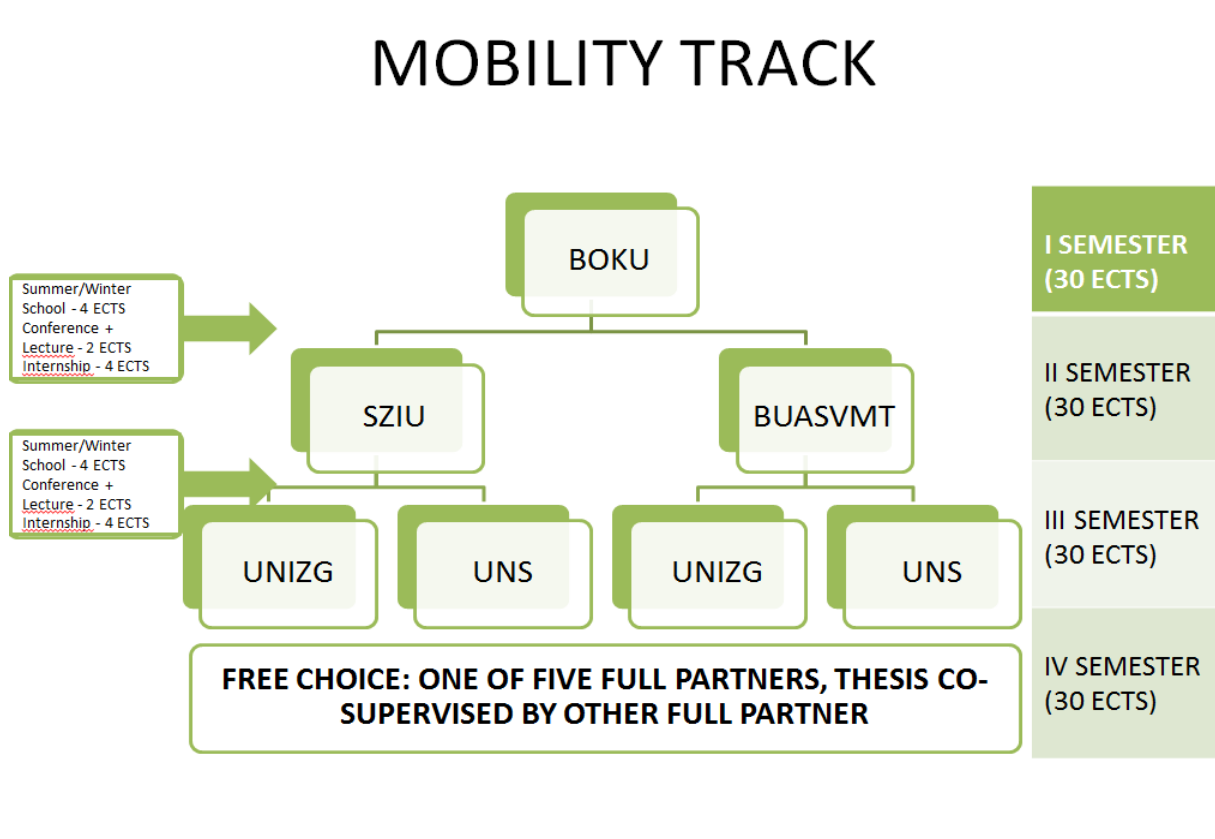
MOBILITY TRACK

Summer/Winter School - 4 ECTS Conference + Lecture - 2 ECTS Internship - 4 ECTS

Summer/Winter School - 4 ECTS Conference + Lecture - 2 ECTS Internship - 4 ECTS

BOKU

SZIU

BUASVMT

UNIZG

UNS

UNIZG

UNS

FREE CHOICE: ONE OF FIVE FULL PARTNERS, THESIS CO-SUPERVISED BY OTHER FULL PARTNER

I SEMESTER (30 ECTS)

II SEMESTER (30 ECTS)

III SEMESTER (30 ECTS)

IV SEMESTER (30 ECTS)